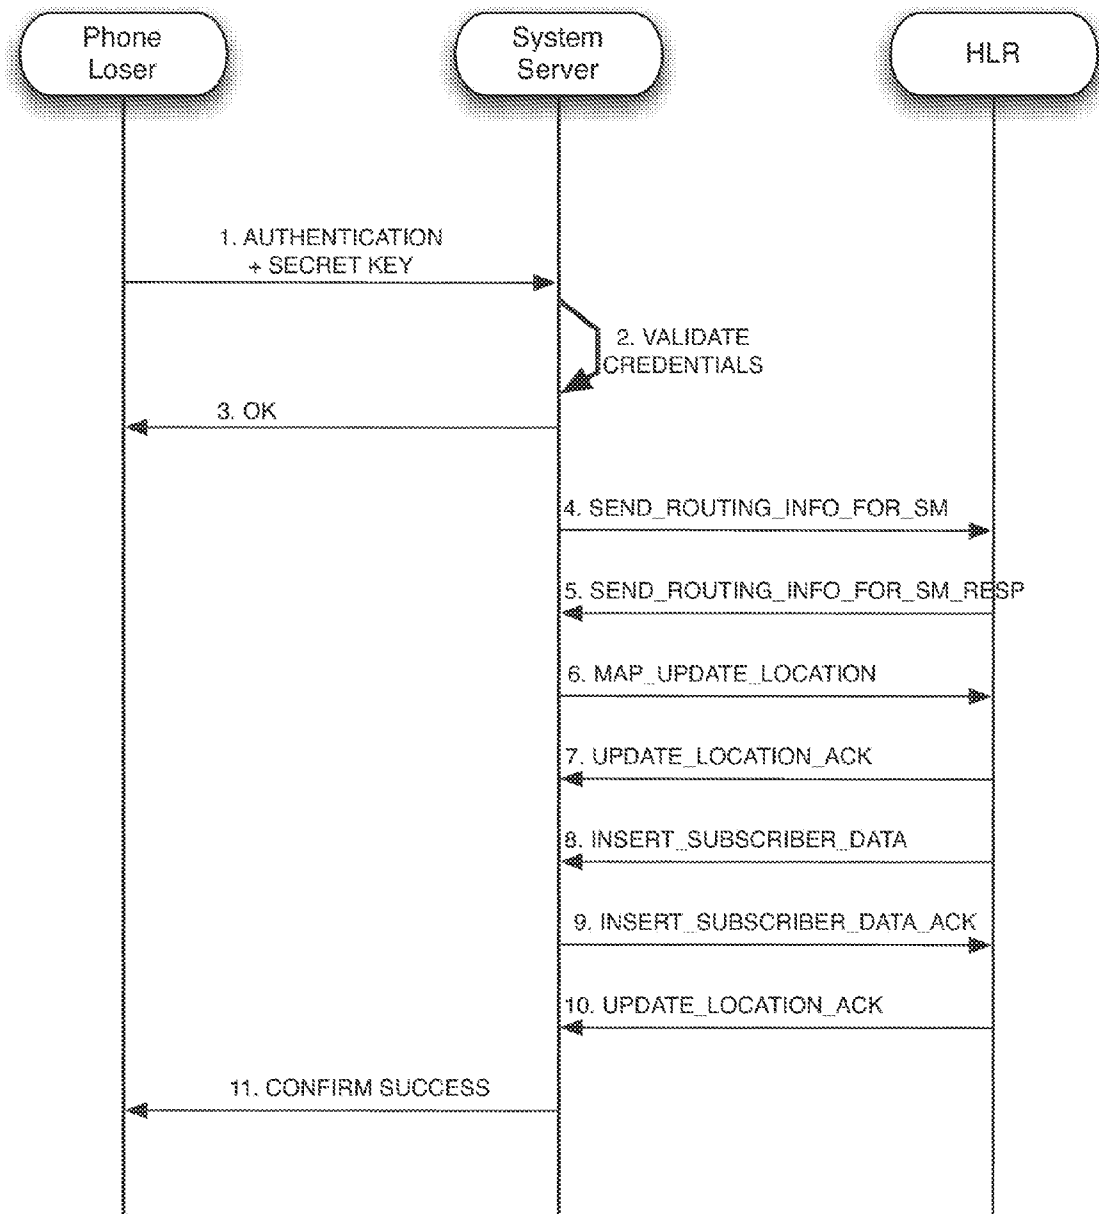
Phone Loser

System Server

HLR

1. AUTHENTICATION + SECRET KEY

2. VALIDATE CREDENTIALS

3. OK

4. SEND_ROUTING_INFO_FOR_SM

5. SEND_ROUTING_INFO_FOR_SM_RESP

6. MAP_UPDATE_LOCATION

7. UPDATE_LOCATION_ACK

8. INSERT_SUBSCRIBER_DATA

9. INSERT_SUBSCRIBER_DATA_ACK

10. UPDATE_LOCATION_ACK

11. CONFIRM SUCCESS